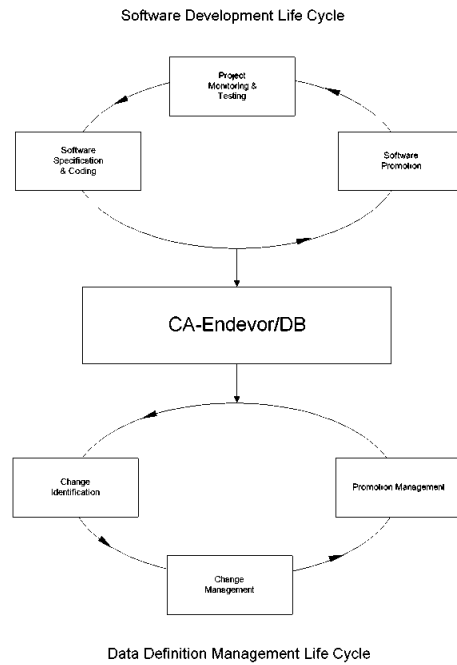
Software Development Life Cycle

Project Monitoring & Testing

Software Specification & Coding

Software Promotion

CA-Endevor/DB

Change Identification

Promotion Management

Change Management

Data Definition Management Life Cycle